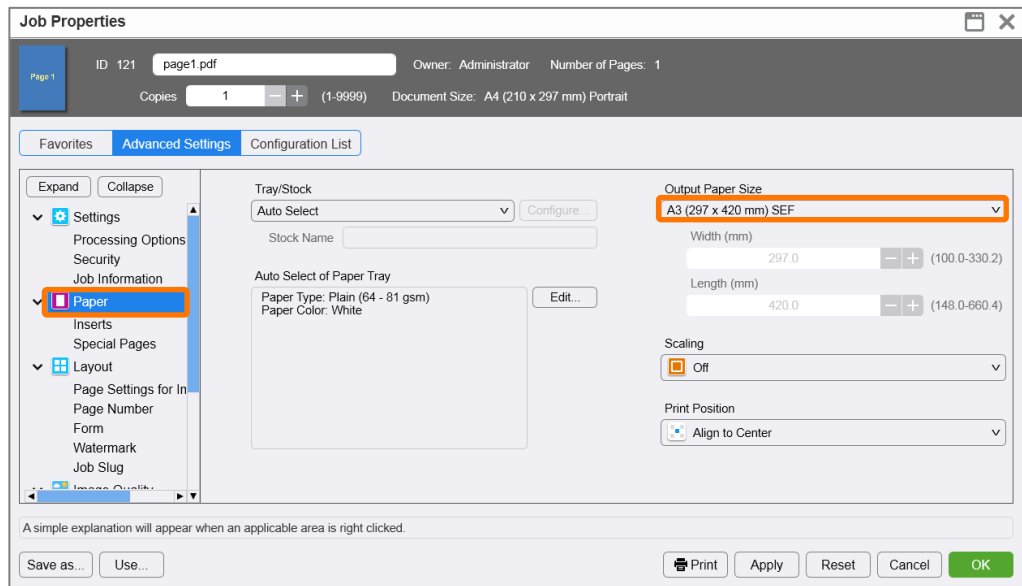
Job Properties

Page 1

ID 121 page1.pdf Owner: Administrator Number of Pages: 1

Copies 1 (1-9999) Document Size: A4 (210 x 297 mm) Portrait

Favorites | Advanced Settings | Configuration List

Expand Collapse

Settings
Processing Options
Security
Job Information
Paper
Inserts
Special Pages
Layout
Page Settings for In
Page Number
Form
Watermark
Job Slug
Image Quality

Tray/Stock
Auto Select
Configure...
Stock Name

Auto Select of Paper Tray
Paper Type: Plain (64 - 81 gsm)
Paper Color: White
Edit...

Output Paper Size
A3 (297 x 420 mm) SEF
Width (mm)
297.0 (100.0-330.2)
Length (mm)
420.0 (148.0-660.4)

Scaling
Off

Print Position
Align to Center

A simple explanation will appear when an applicable area is right clicked.

Save as... Use... Print Apply Reset Cancel OK